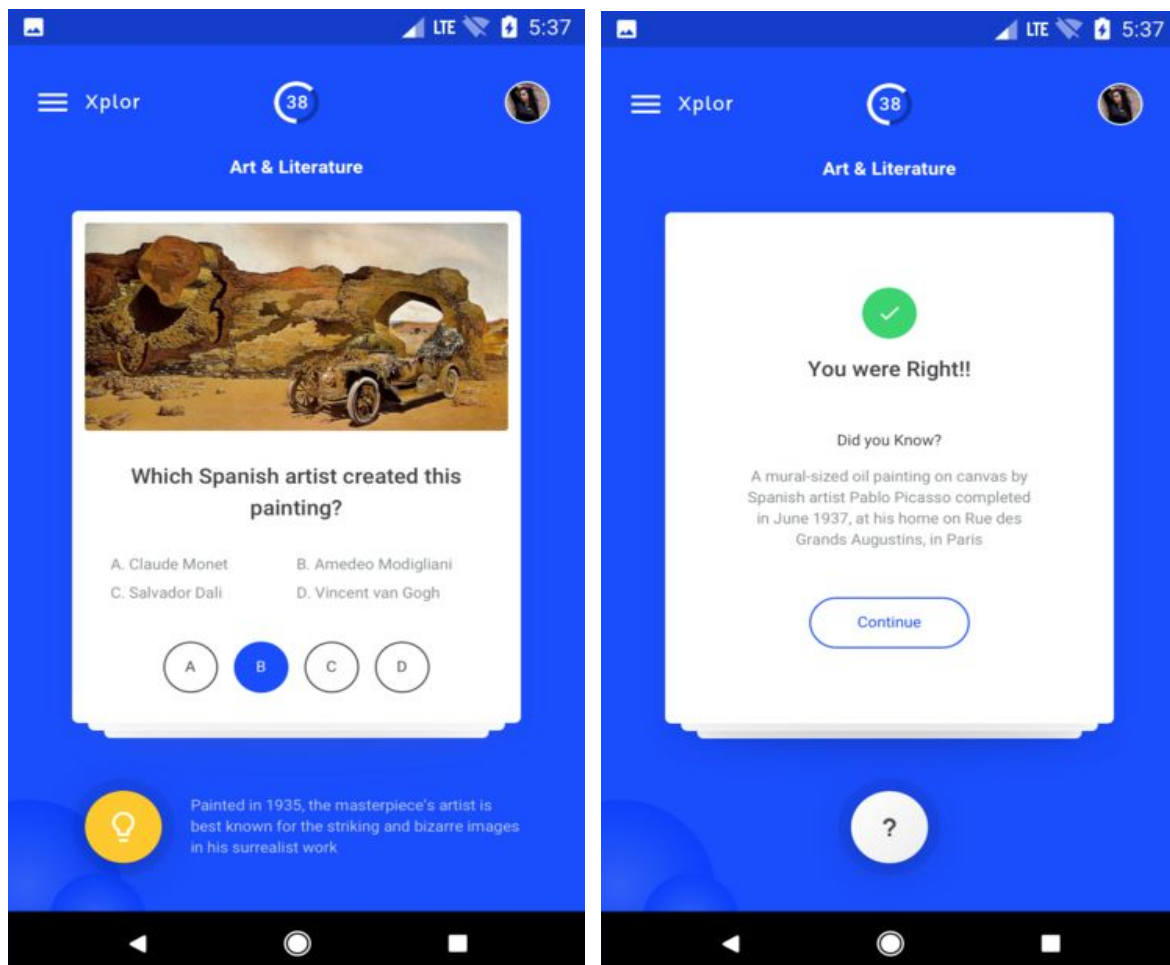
LTE 5:37

Xplor

38

Art & Literature

Which Spanish artist created this painting?

A. Claude Monet
B. Amedeo Modigliani
C. Salvador Dali
D. Vincent van Gogh

A
B
C
D

Painted in 1935, the masterpiece's artist is best known for the striking and bizarre images in his surrealist work

LTE 5:37

Xplor

38

Art & Literature

You were Right!!

Did you Know?

A mural-sized oil painting on canvas by Spanish artist Pablo Picasso completed in June 1937, at his home on Rue des Grands Augustins, in Paris

Continue

?